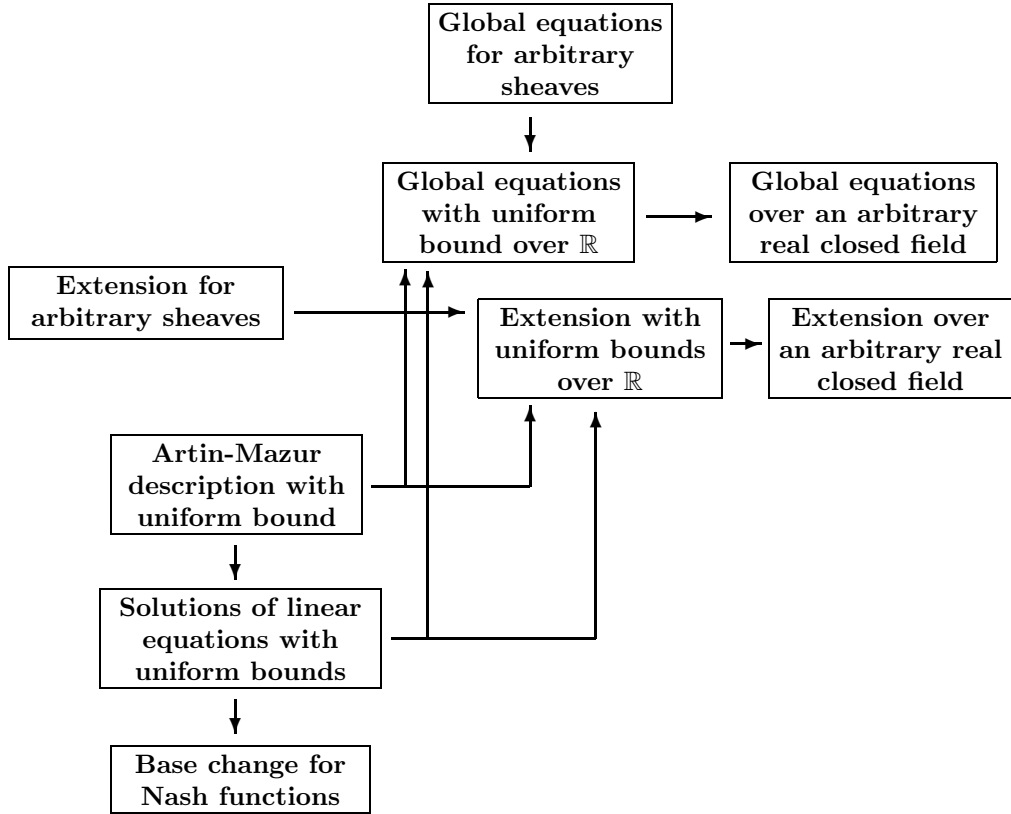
Global equations for arbitrary sheaves

Global equations with uniform bound over $\mathbb{R}$

Global equations over an arbitrary real closed field

Extension for arbitrary sheaves

Extension with uniform bounds over $\mathbb{R}$

Extension over an arbitrary real closed field

Artin-Mazur description with uniform bound

Solutions of linear equations with uniform bounds

Base change for Nash functions